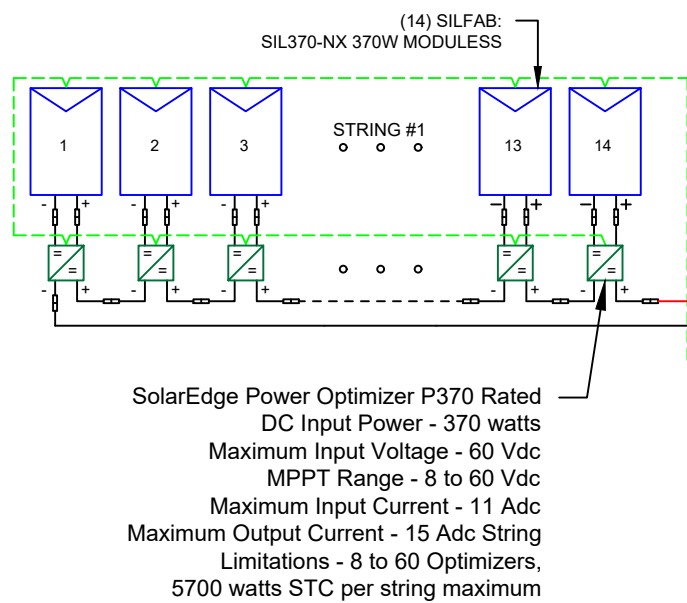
(14) SILFAB:
SIL370-NX 370W MODULESS

STRING #1

1

2

3

13

14

SolarEdge Power Optimizer P370 Rated
DC Input Power - 370 watts
Maximum Input Voltage - 60 Vdc
MPPT Range - 8 to 60 Vdc
Maximum Input Current - 11 Adc
Maximum Output Current - 15 Adc String
Limitations - 8 to 60 Optimizers,
5700 watts STC per string maximum